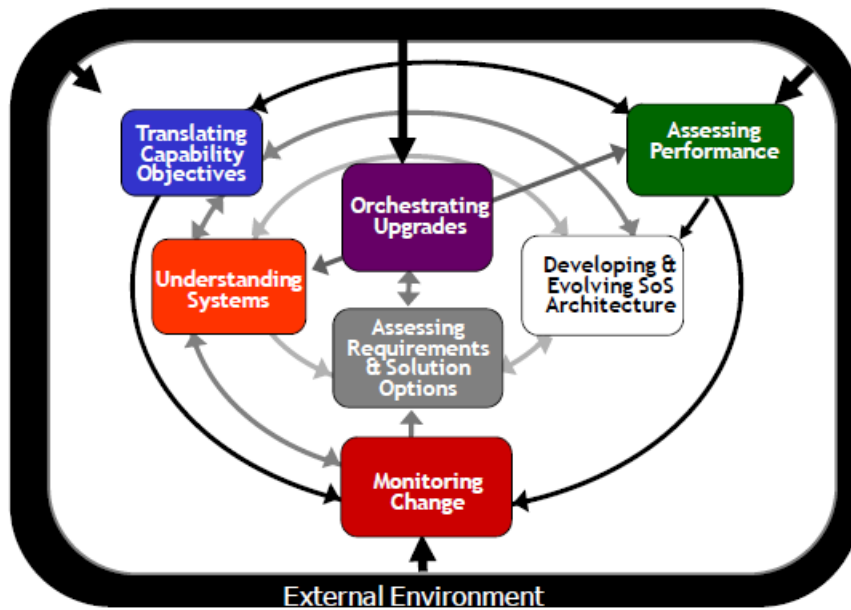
Translating Capability Objectives

Assessing Performance

Orchestrating Upgrades

Understanding Systems

Developing & Evolving SoS Architecture

Assessing Requirements & Solution Options

Monitoring Change

External Environment